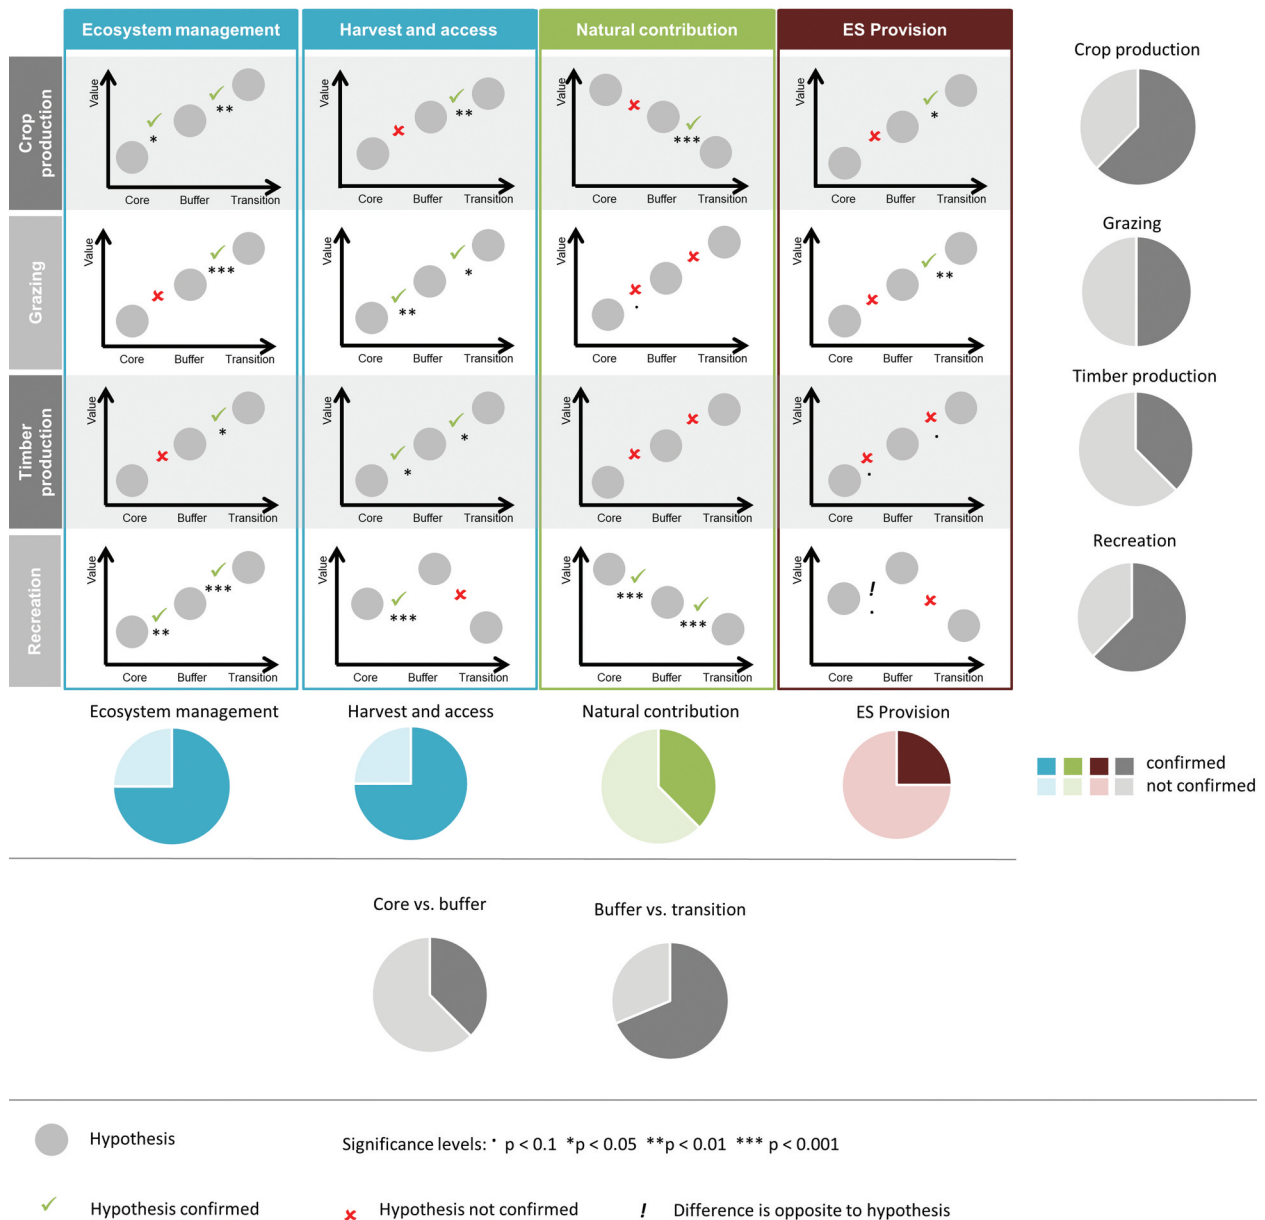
Ecosystem management

Harvest and access

Natural contribution

ES Provision

Crop production

Crop production

Value
✓ *
✓ **
Core Buffer Transition

Value
✗
✓ **
Core Buffer Transition

Value
✗
✓ ***
Core Buffer Transition

Value
✗
✓ *
Core Buffer Transition

Grazing

Grazing

Value
✗
✓ ***
Core Buffer Transition

Value
✓ **
*
Core Buffer Transition

Value
✗ ·
✗
Core Buffer Transition

Value
✗
✓ **
Core Buffer Transition

Timber production

Timber production

Value
✗
✓ *
Core Buffer Transition

Value
✓ *
✓ *
Core Buffer Transition

Value
✗
✗
Core Buffer Transition

Value
✗ ·
✗ ·
Core Buffer Transition

Recreation

Recreation

Value
✓ **
✓ ***
Core Buffer Transition

Value
✓ ***
✗
Core Buffer Transition

Value
✓ ***
✓ ***
Core Buffer Transition

Value
! ·
✗
Core Buffer Transition

Ecosystem management

Harvest and access

Natural contribution

ES Provision

confirmed
not confirmed

Core vs. buffer

Buffer vs. transition

Hypothesis

Significance levels: · p < 0.1 *p < 0.05 **p < 0.01 *** p < 0.001

✓ Hypothesis confirmed

✗ Hypothesis not confirmed

! Difference is opposite to hypothesis